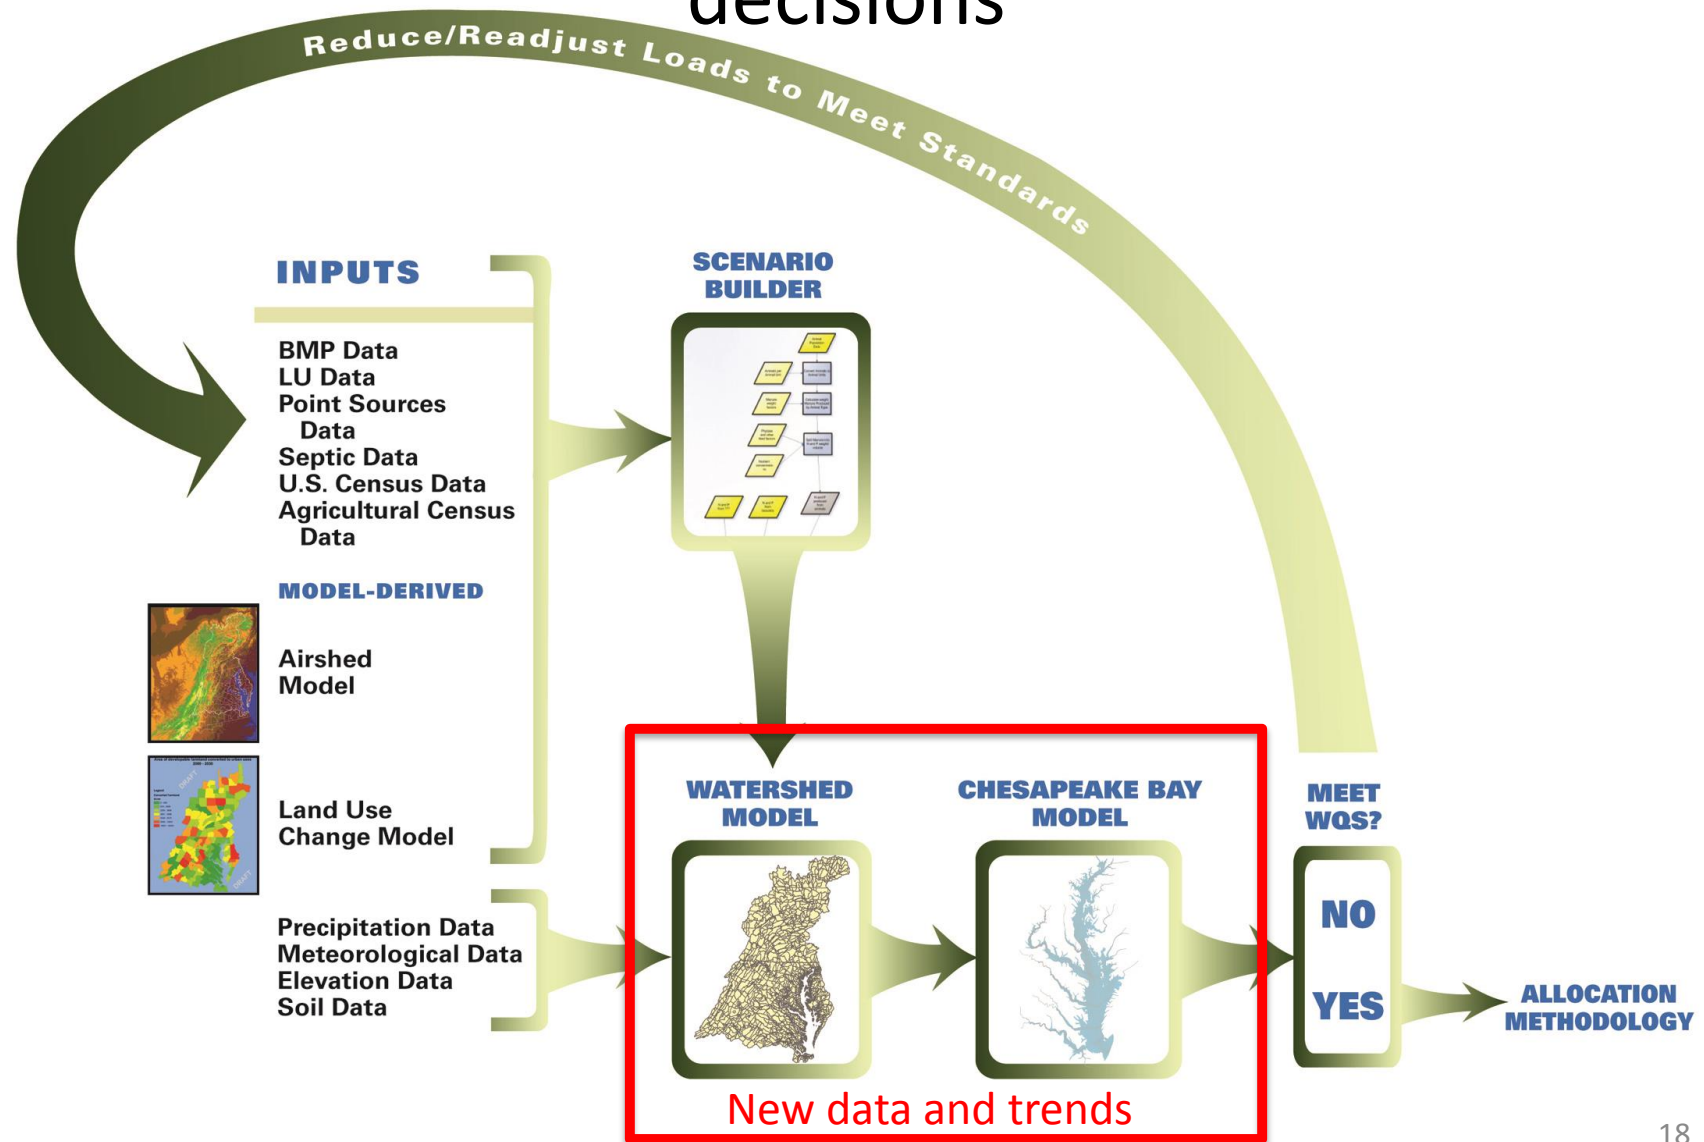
decisions

Reduce/Readjust Loads to Meet Standards

INPUTS

BMP Data
LU Data
Point Sources Data
Septic Data
U.S. Census Data
Agricultural Census Data

MODEL-DERIVED

Airshed Model

Land Use Change Model

Precipitation Data
Meteorological Data
Elevation Data
Soil Data

SCENARIO BUILDER

WATERSHED MODEL

CHESAPEAKE BAY MODEL

MEET WQS?

NO

YES

ALLOCATION METHODOLOGY

New data and trends

18